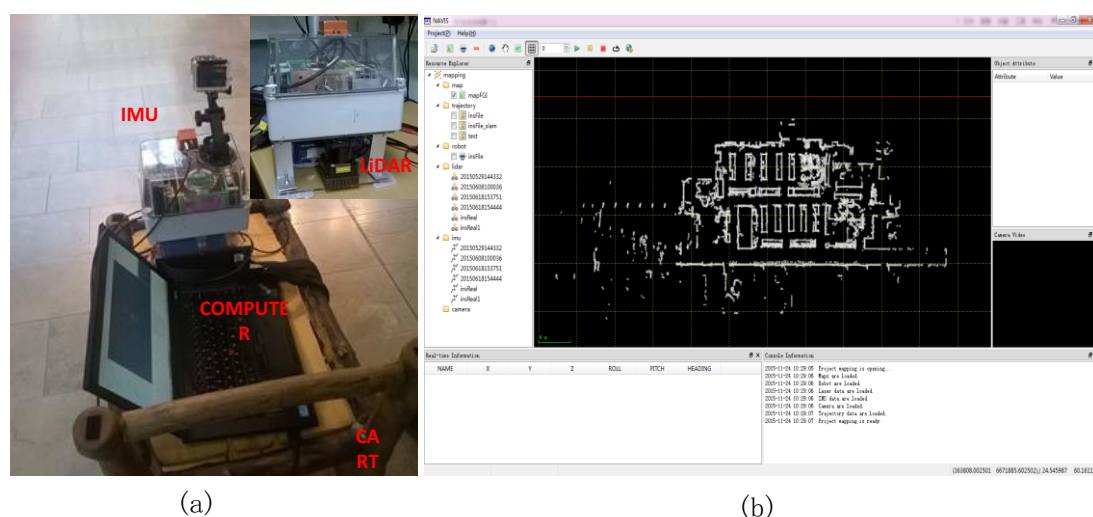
IMU

LiDAR

COMPUTE R

CA RT

(a)

NAVIS

Project(P) Help(H)

Resource Explorer

mapping
map
mapFGI
trajectory
insFile
insFile_slam
test
robot
insFile
lidar
20150529144332
20150608100036
20150618153751
20150618154444
insReal
insReal1
imu
20150529144332
20150608100036
20150618153751
20150618154444
insReal
insReal1
camera

Object Attribute

| Attribute | Value |
|---|---|

Camera Video

Real-time Information

| NAME | X | Y | Z | ROLL | PITCH | HEADING |
|---|---|---|---|---|---|---|

Console Information

2015-11-24 10:29:05 Project mapping is opening...
2015-11-24 10:29:06 Maps are loaded.
2015-11-24 10:29:06 Robot are loaded.
2015-11-24 10:29:06 Laser data are loaded.
2015-11-24 10:29:06 IMU data are loaded.
2015-11-24 10:29:06 Camera are loaded.
2015-11-24 10:29:07 Trajectory data are loaded.
2015-11-24 10:29:07 Project mapping is ready.

(363808.002501 6671885.602502),( 24.545987 60.1611

(b)